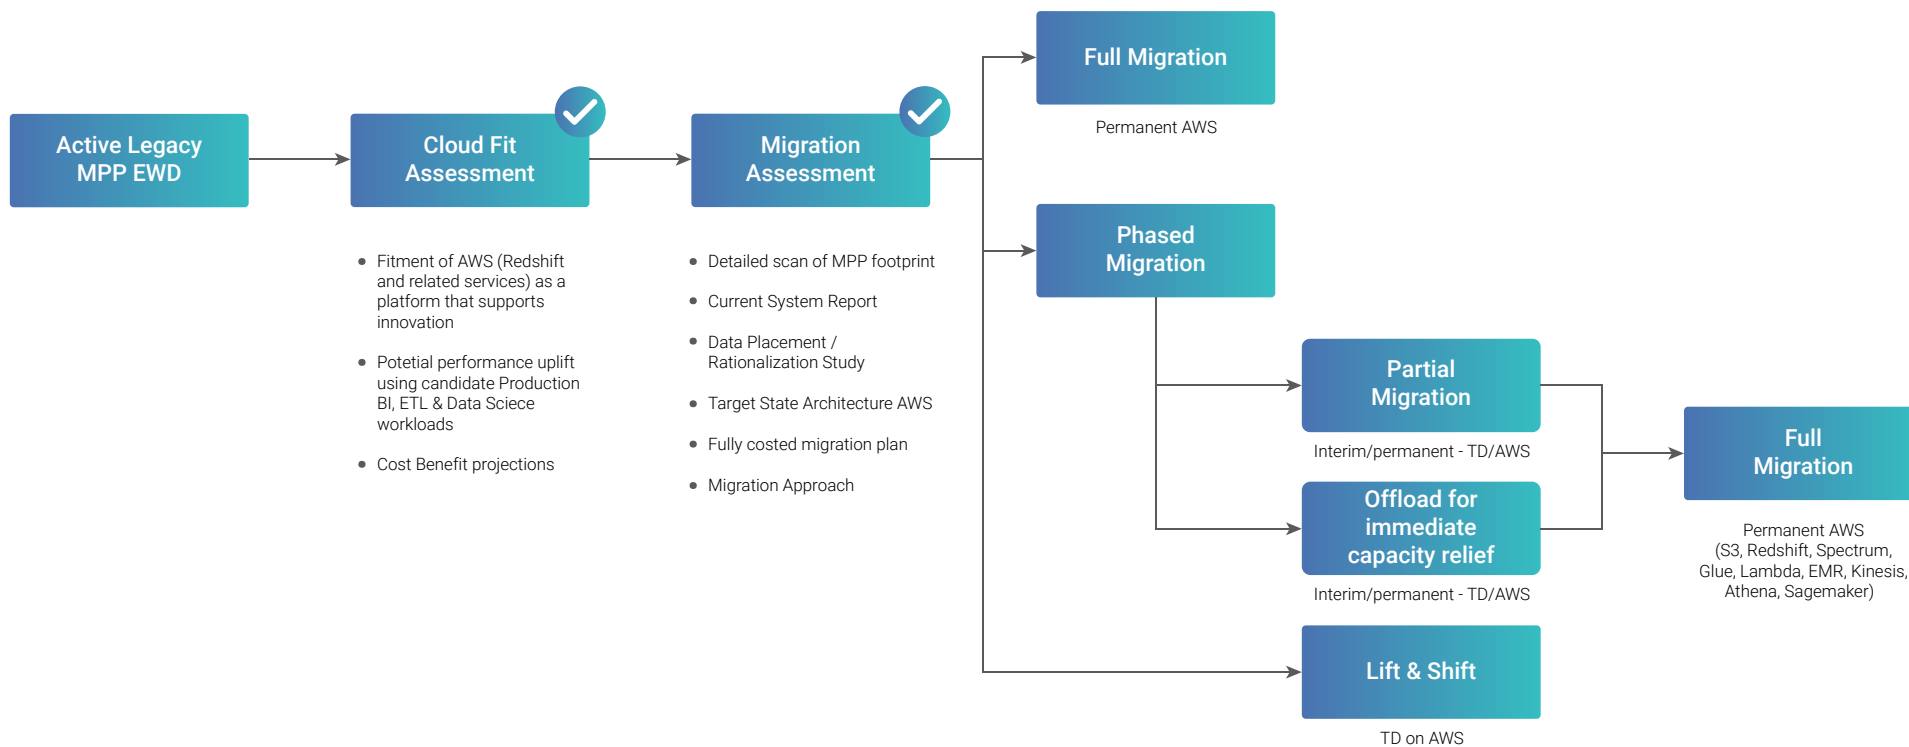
Active Legacy MPP EWD

Cloud Fit Assessment

- Fitment of AWS (Redshift and related services) as a platform that supports innovation
- Potetial performance uplift using candidate Production BI, ETL & Data Sciece workloads
- Cost Benefit projections

Migration Assessment

- Detailed scan of MPP footprint
- Current System Report
- Data Placement / Rationalization Study
- Target State Architecture AWS
- Fully costed migration plan
- Migration Approach

Full Migration

Permanent AWS

Phased Migration

Partial Migration

Interim/permanent - TD/AWS

Offload for immediate capacity relief

Interim/permanent - TD/AWS

Full Migration

Permanent AWS (S3, Redshift, Spectrum, Glue, Lambda, EMR, Kinesis, Athena, Sagemaker)

Lift & Shift

TD on AWS